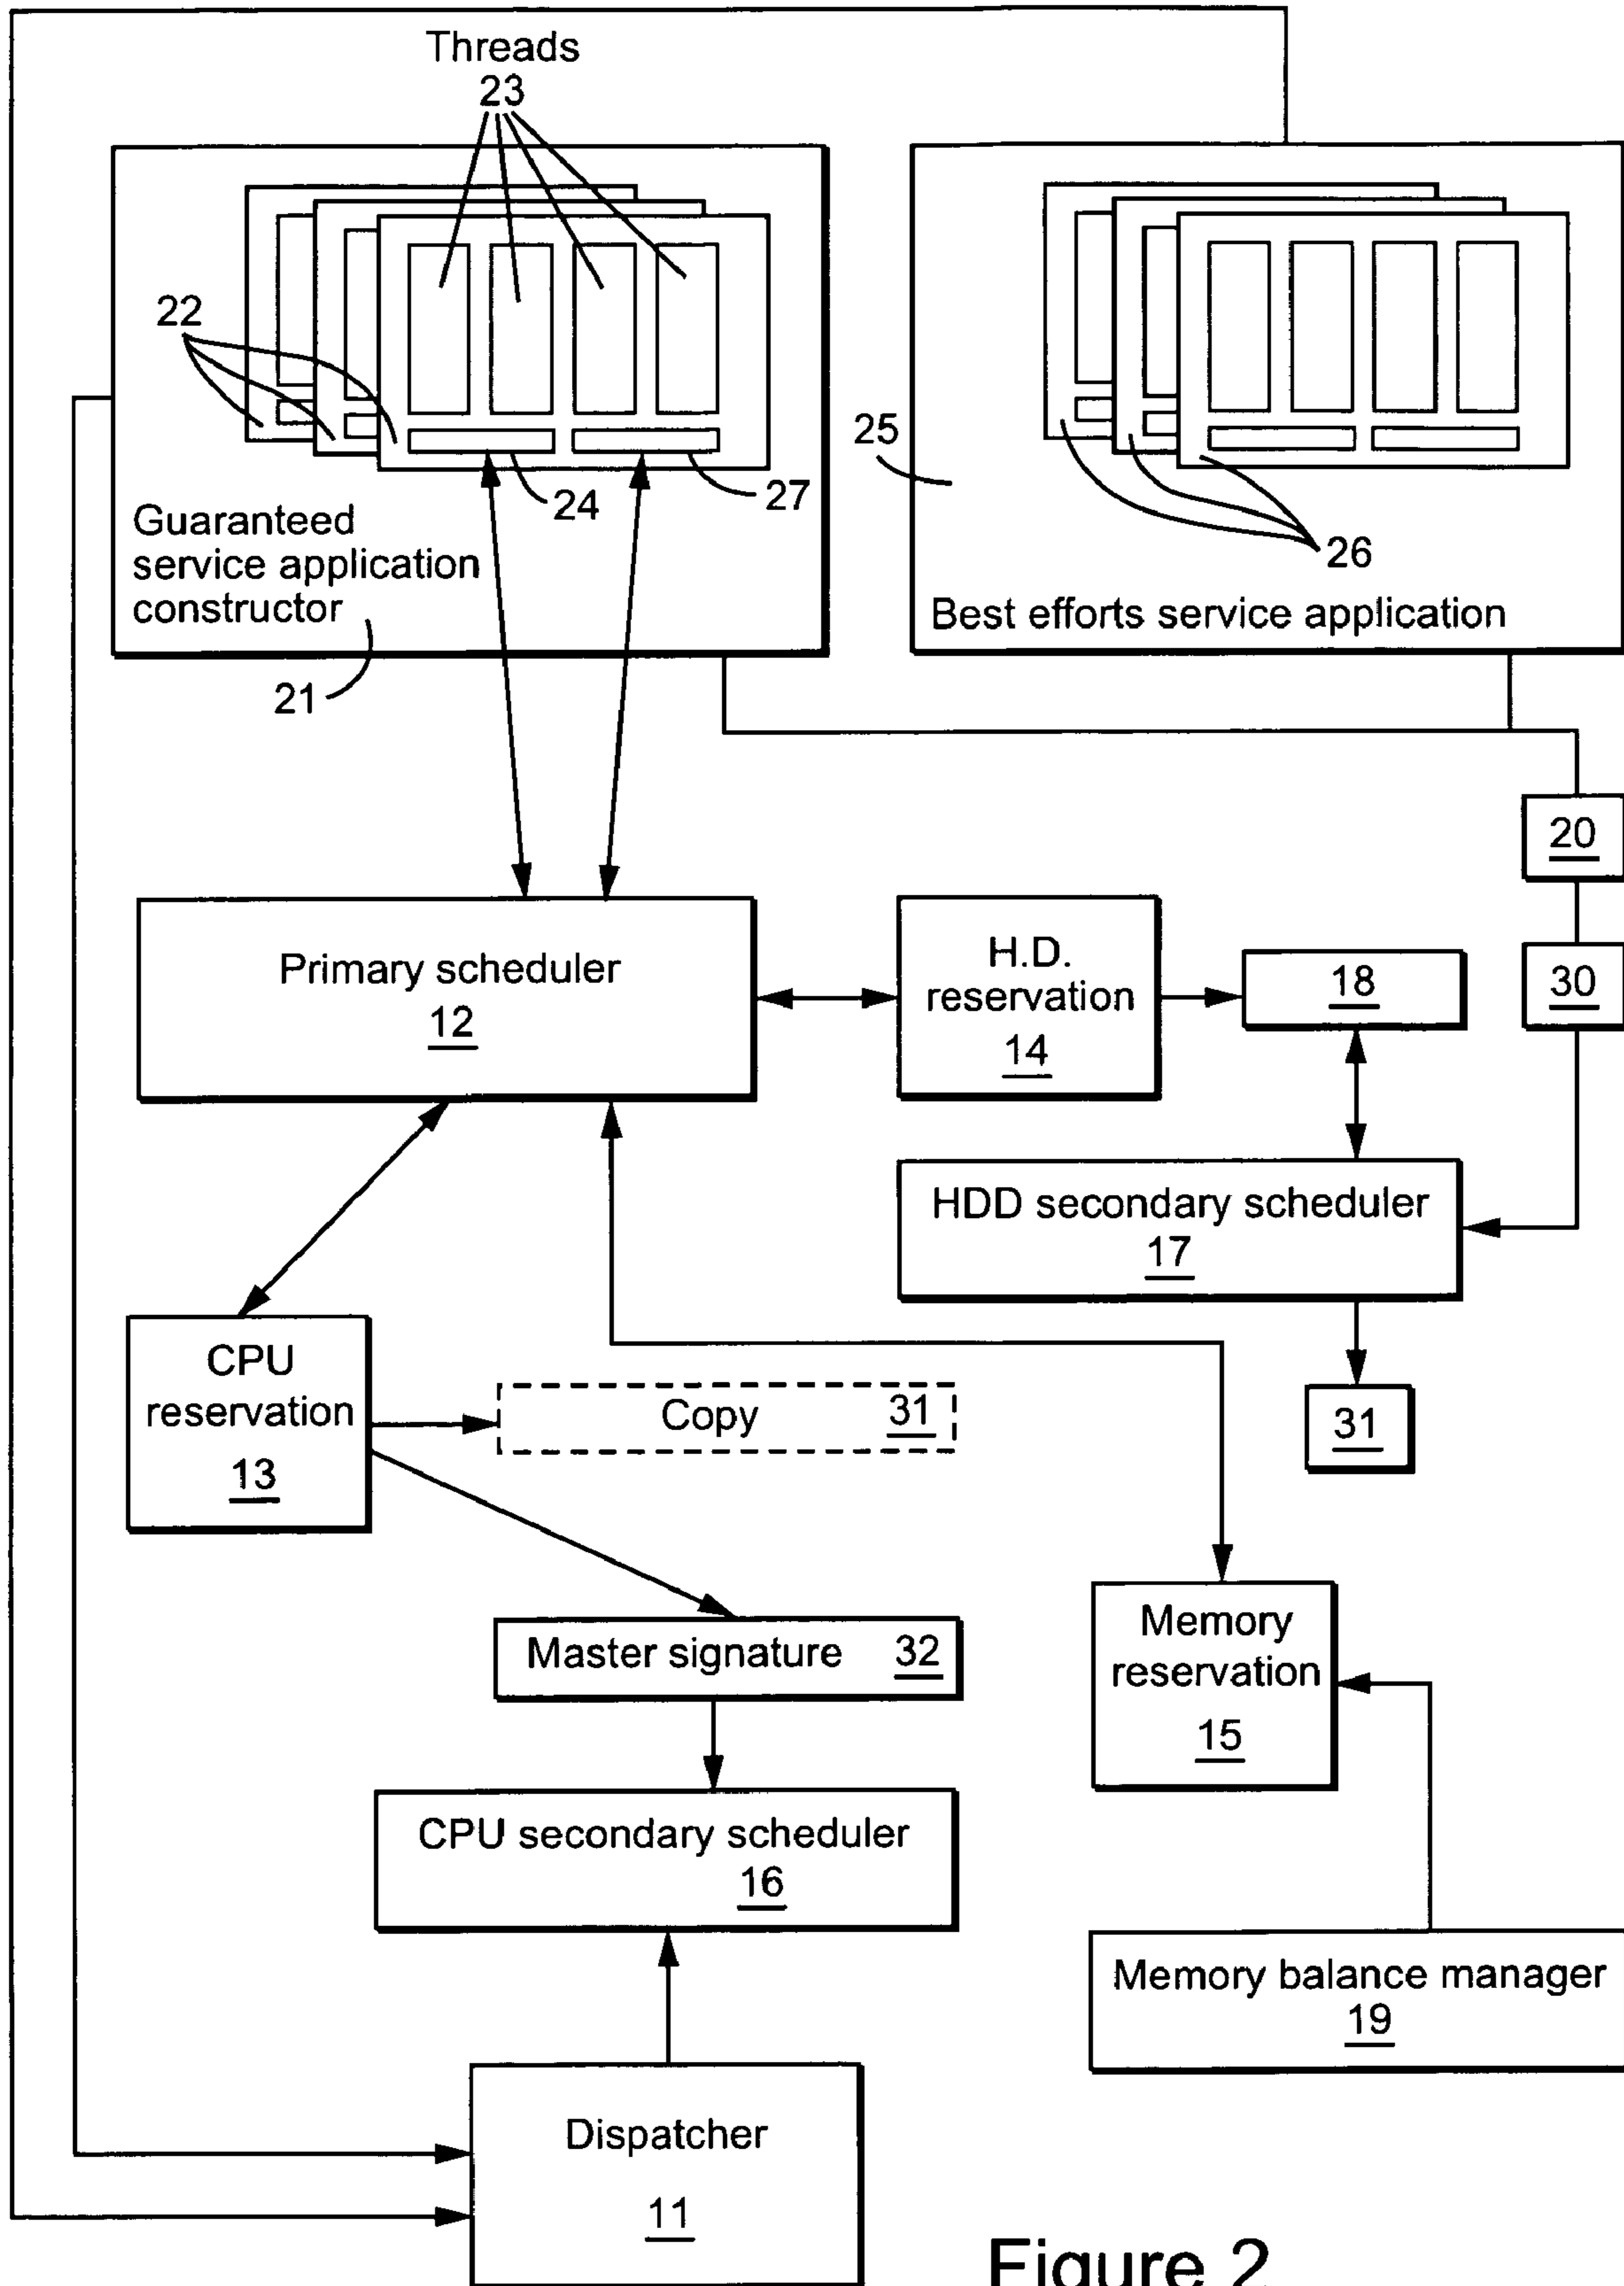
Threads
23

22

24

27

Guaranteed service application constructor

21

25

26

Best efforts service application

20

Primary scheduler
12

H.D. reservation
14

18

30

HDD secondary scheduler
17

CPU reservation
13

Copy 31

31

Master signature 32

Memory reservation
15

CPU secondary scheduler
16

Memory balance manager
19

Dispatcher
11

Figure 2